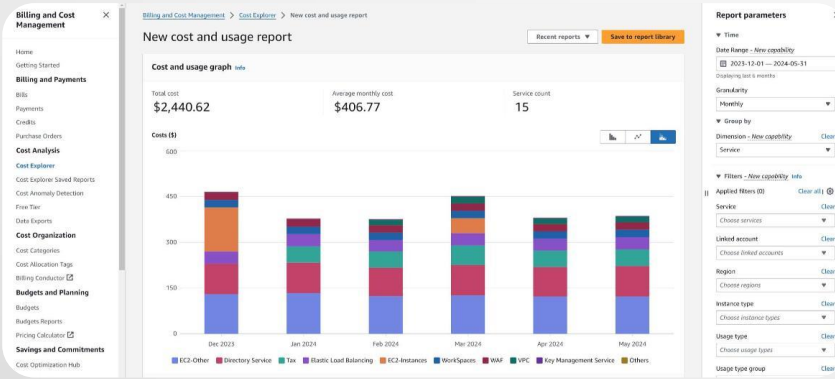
Billing and Cost Management ✕

Home
Getting Started
Billing and Payments
Bills
Payments
Credits
Purchase Orders
Cost Analysis
Cost Explorer
Cost Explorer Saved Reports
Cost Anomaly Detection
Free Tier
Data Exports
Cost Organization
Cost Categories
Cost Allocation Tags
Billing Conductor
Budgets and Planning
Budgets
Budgets Reports
Pricing Calculator
Savings and Commitments
Cost Optimization Hub

Billing and Cost Management > Cost Explorer > New cost and usage report

New cost and usage report

Recent reports ▼ Save to report library

Cost and usage graph Info

Total cost
$2,440.62

Average monthly cost
$406.77

Service count
15

Costs ($)

600
450
300
150
0

Dec 2023 Jan 2024 Feb 2024 Mar 2024 Apr 2024 May 2024

EC2-Other Directory Service Tax Elastic Load Balancing EC2-Instances WorkSpaces WAF VPC Key Management Service Others

Report parameters

▼ Time
Date Range - New capability
2023-12-01 — 2024-05-31
Displaying last 6 months
Granularity
Monthly
▼ Group by
Dimension - New capability Clear
Service
▼ Filters - New capability Info
Applied filters (0) Clear all
Service Clear
Choose services
Linked account Clear
Choose linked accounts
Region Clear
Choose regions
Instance type Clear
Choose instance types
Usage type Clear
Choose usage types
Usage type group Clear